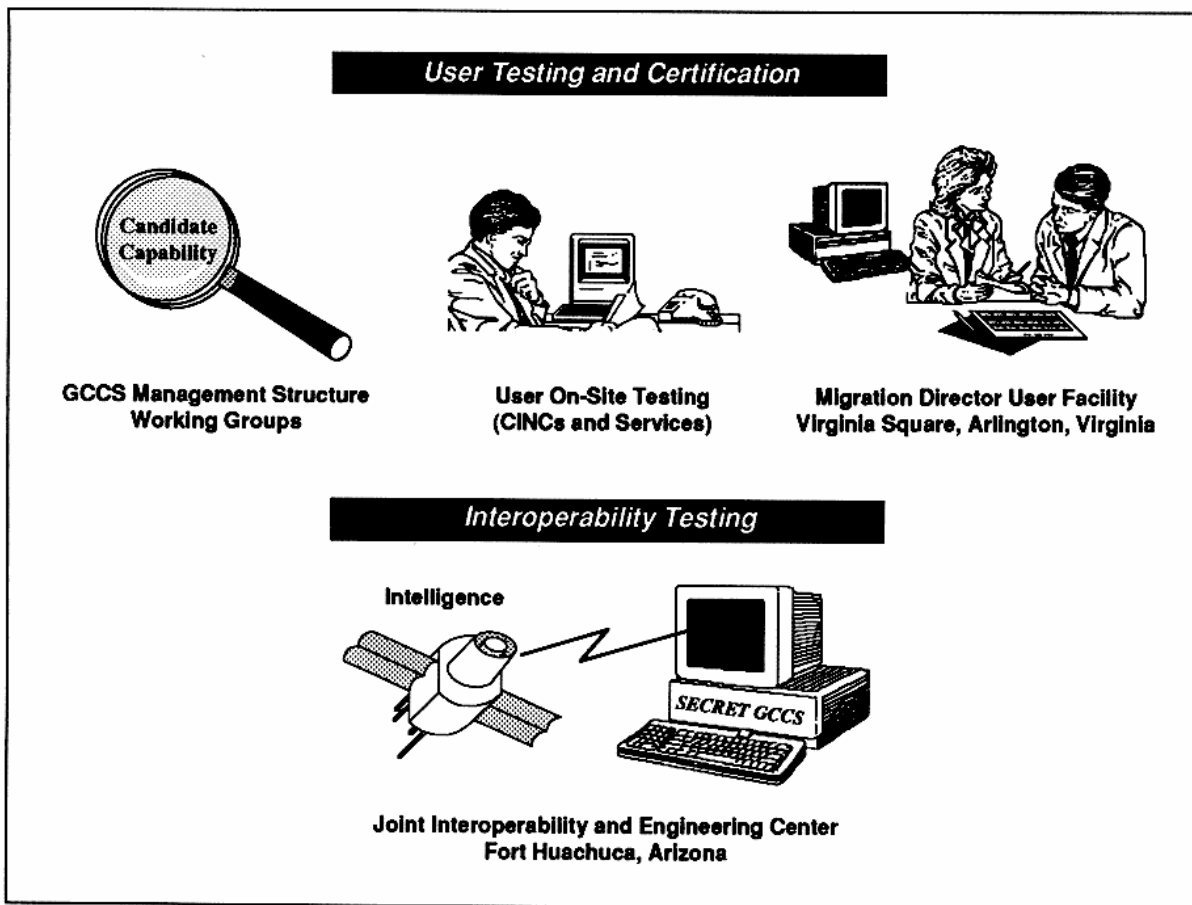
User Testing and Certification

Candidate Capability

GCCS Management Structure Working Groups

User On-Site Testing (CINCs and Services)

Migration Director User Facility Virginia Square, Arlington, Virginia

Interoperability Testing

Intelligence

SECRET GCCS

Joint Interoperability and Engineering Center Fort Huachuca, Arizona